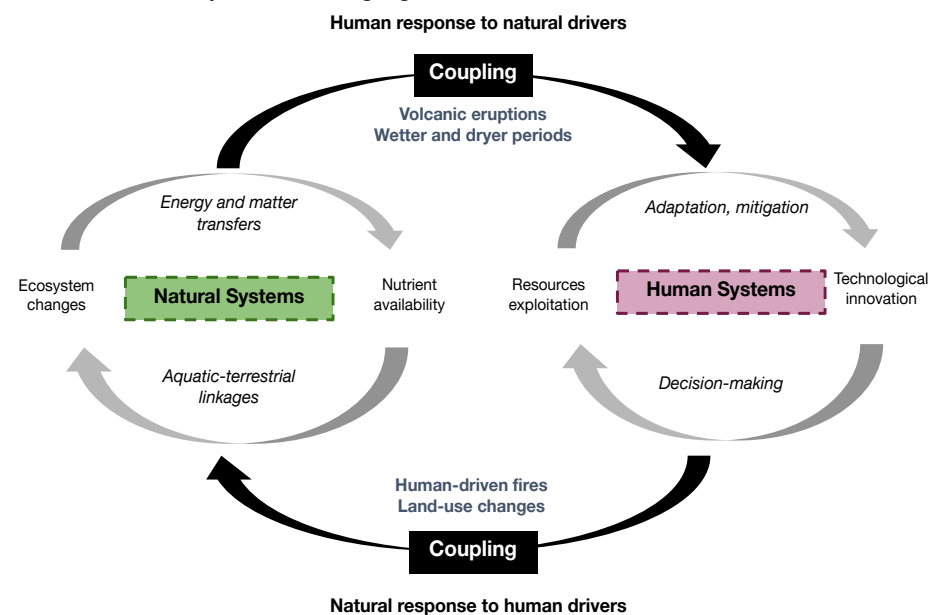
Human response to natural drivers

Coupling

Volcanic eruptions
Wetter and dryer periods

Energy and matter transfers

Adaptation, mitigation

Ecosystem changes

Natural Systems

Nutrient availability

Resources exploitation

Human Systems

Technological innovation

Aquatic-terrestrial linkages

Decision-making

Human-driven fires
Land-use changes

Coupling

Natural response to human drivers